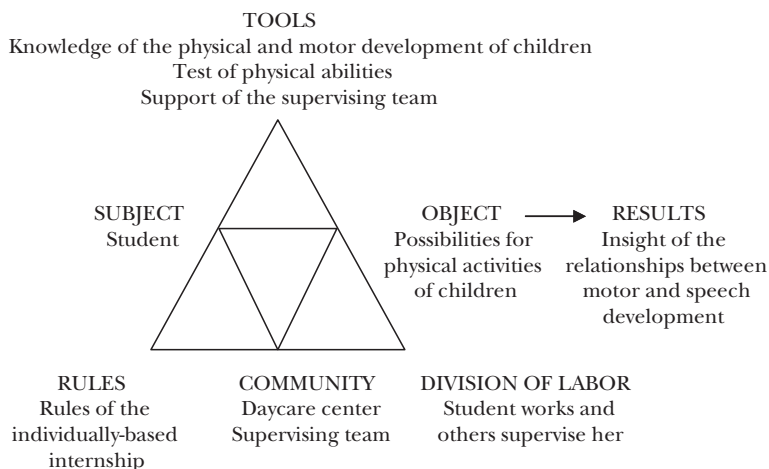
TOOLS
Knowledge of the physical and motor development of children
Test of physical abilities
Support of the supervising team

SUBJECT
Student

OBJECT
Possibilities for physical activities of children

RESULTS
Insight of the relationships between motor and speech development

RULES
Rules of the individually-based internship

COMMUNITY
Daycare center
Supervising team

DIVISION OF LABOR
Student works and others supervise her